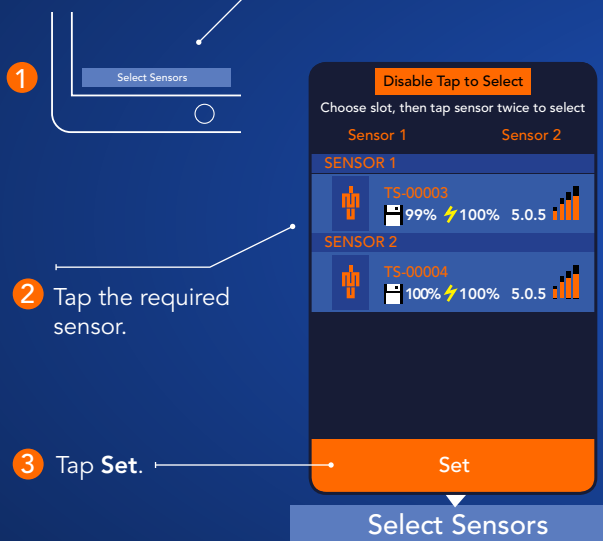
1

Select Sensors

Disable Tap to Select

Choose slot, then tap sensor twice to select

Sensor 1

Sensor 2

SENSOR 1

TS-00003

99% 100% 5.0.5

SENSOR 2

TS-00004

100% 100% 5.0.5

2 Tap the required sensor.

3 Tap **Set**.

Set

Select Sensors